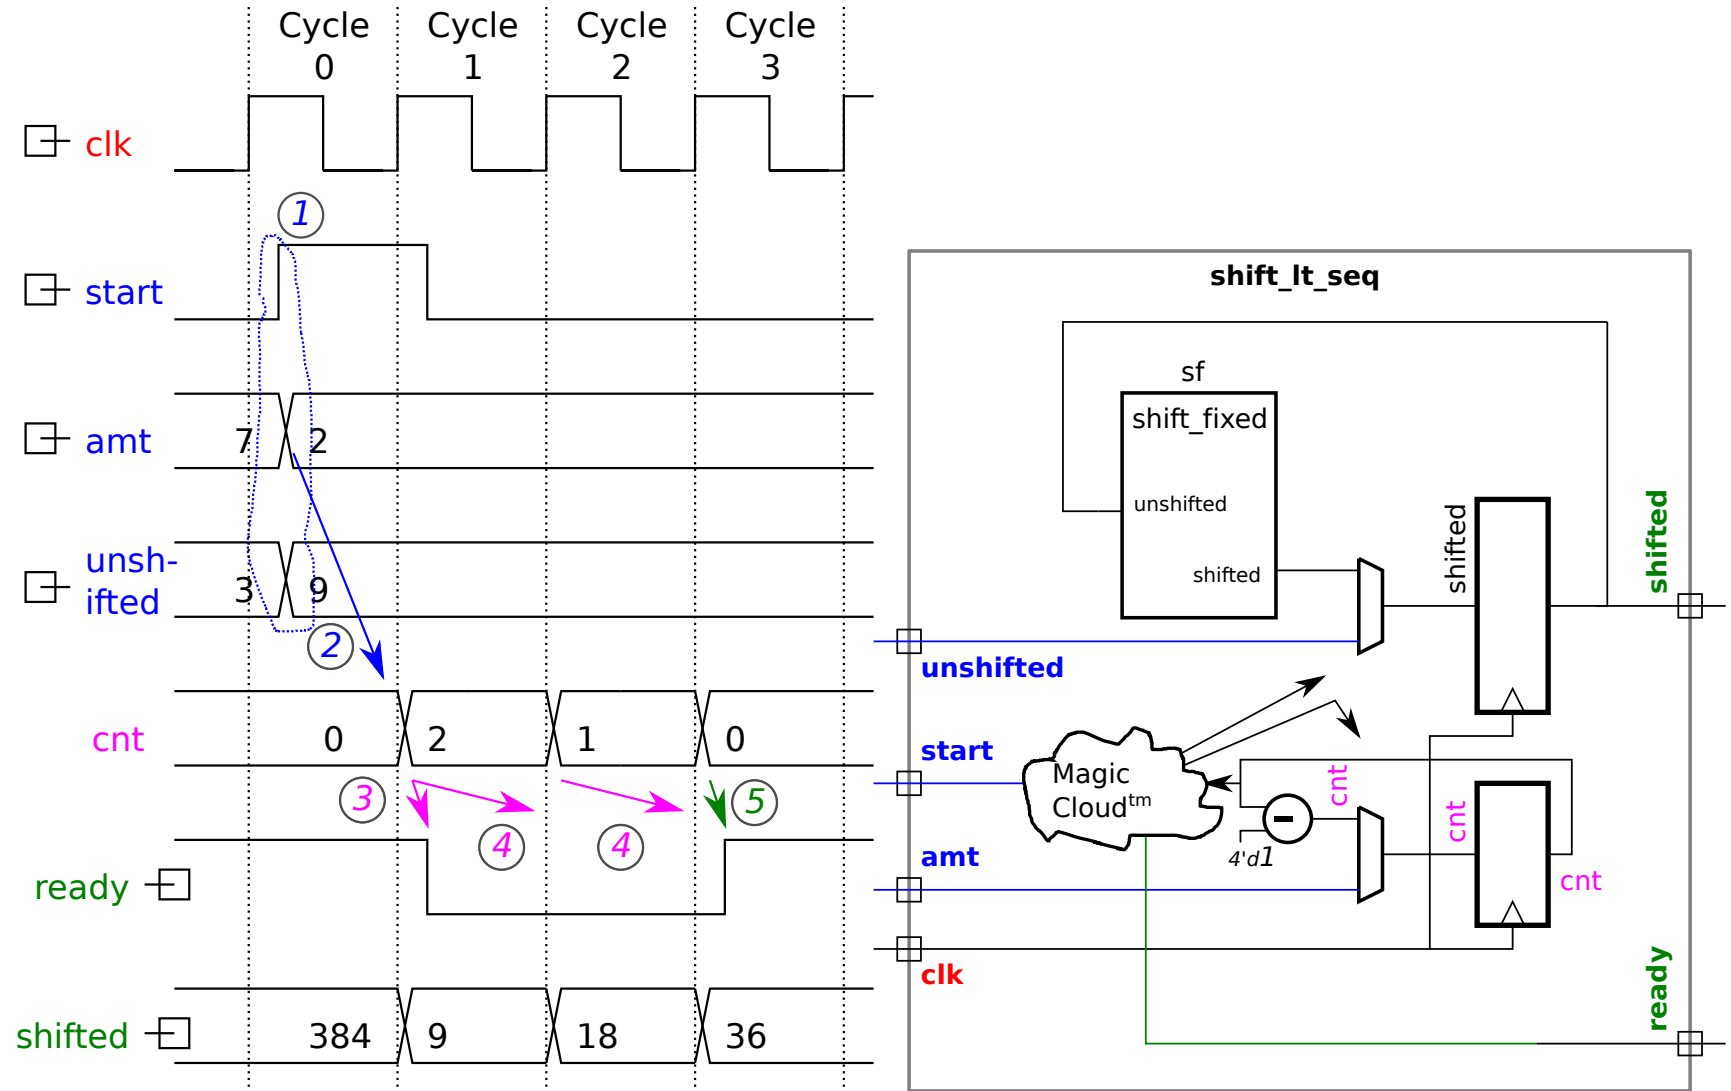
Cycle 0
Cycle 1
Cycle 2
Cycle 3

clk

1

start

amt 7 2

unshifted 3 9

2

cnt 0 2 1 0

3 4 4 5

ready

shifted 384 9 18 36

shift_lt_seq

sf
shift_fixed
unshifted
shifted

shifted

shifted

unshifted

start

Magic Cloud$^{tm}$

cnt

cnt

cnt

4'd1

amt

clk

ready